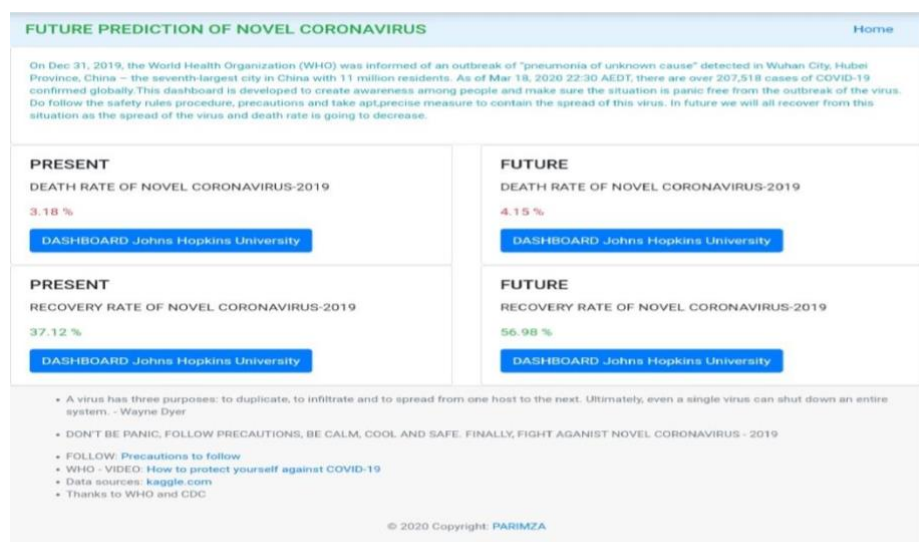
FUTURE PREDICTION OF NOVEL CORONAVIRUS

Home

On Dec 31, 2019, the World Health Organization (WHO) was informed of an outbreak of "pneumonia of unknown cause" detected in Wuhan City, Hubei Province, China – the seventh-largest city in China with 11 million residents. As of Mar 18, 2020 22:30 AEDT, there are over 207,518 cases of COVID-19 confirmed globally.This dashboard is developed to create awareness among people and make sure the situation is panic free from the outbreak of the virus. Do follow the safety rules procedure, precautions and take apt,precise measure to contain the spread of this virus. In future we will all recover from this situation as the spread of the virus and death rate is going to decrease.

PRESENT
DEATH RATE OF NOVEL CORONAVIRUS-2019
3.18 %
DASHBOARD Johns Hopkins University

FUTURE
DEATH RATE OF NOVEL CORONAVIRUS-2019
4.15 %
DASHBOARD Johns Hopkins University

PRESENT
RECOVERY RATE OF NOVEL CORONAVIRUS-2019
37.12 %
DASHBOARD Johns Hopkins University

FUTURE
RECOVERY RATE OF NOVEL CORONAVIRUS-2019
56.98 %
DASHBOARD Johns Hopkins University

• A virus has three purposes: to duplicate, to infiltrate and to spread from one host to the next. Ultimately, even a single virus can shut down an entire system. - Wayne Dyer

• DON'T BE PANIC, FOLLOW PRECAUTIONS, BE CALM, COOL AND SAFE. FINALLY, FIGHT AGANIST NOVEL CORONAVIRUS - 2019

• FOLLOW: Precautions to follow
• WHO - VIDEO: How to protect yourself against COVID-19
• Data sources: kaggle.com
• Thanks to WHO and CDC

© 2020 Copyright: PARIMZA